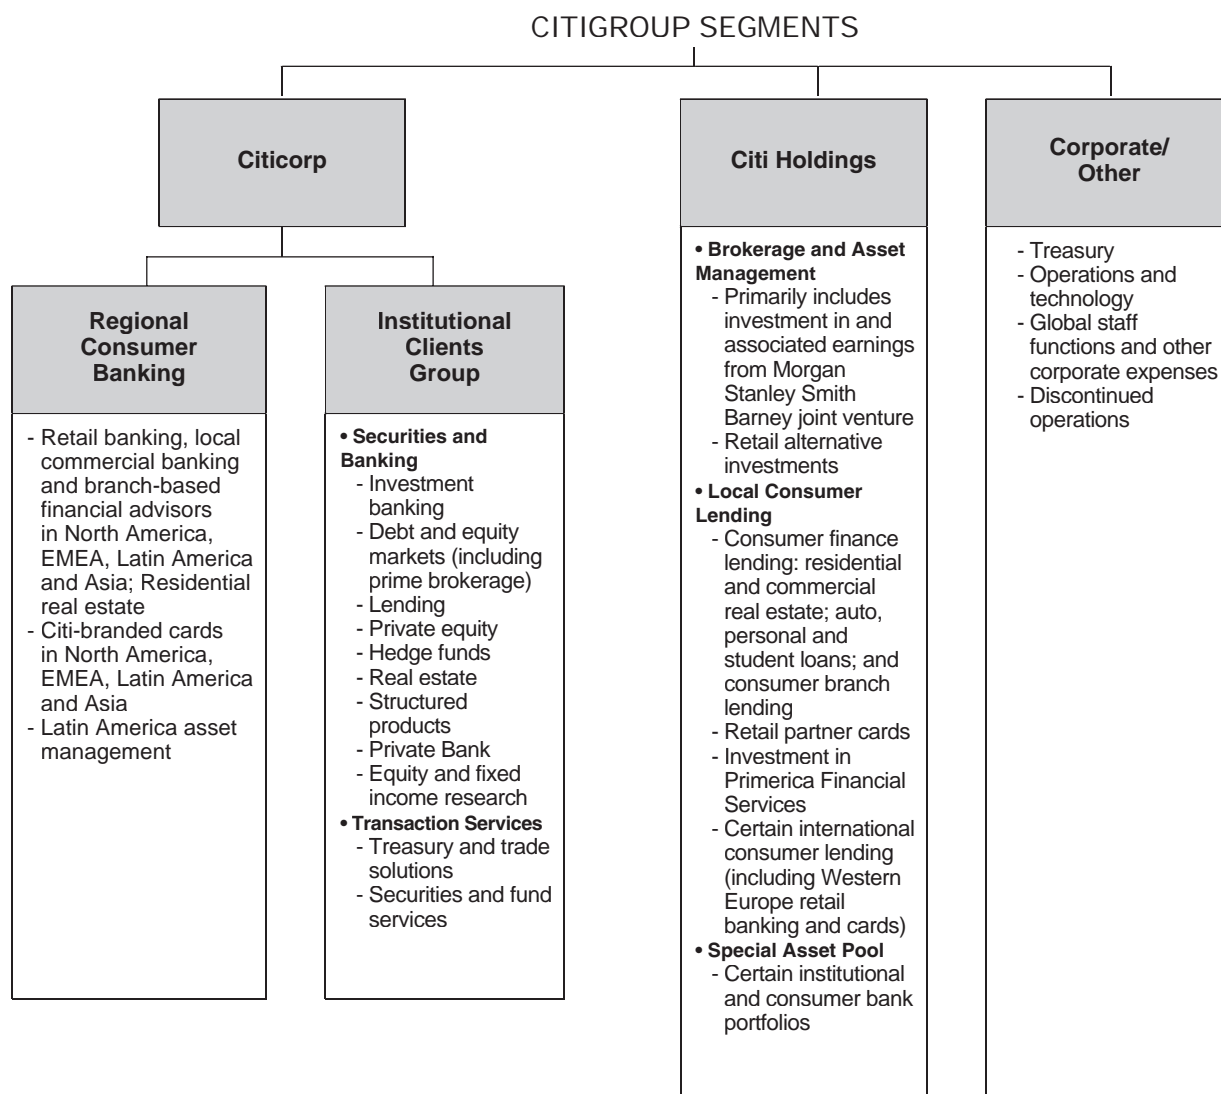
CITIGROUP SEGMENTS

Citicorp

Regional Consumer Banking

- Retail banking, local commercial banking and branch-based financial advisors in North America, EMEA, Latin America and Asia; Residential real estate
- Citi-branded cards in North America, EMEA, Latin America and Asia
- Latin America asset management

Institutional Clients Group

• Securities and Banking
- Investment banking
- Debt and equity markets (including prime brokerage)
- Lending
- Private equity
- Hedge funds
- Real estate
- Structured products
- Private Bank
- Equity and fixed income research
• Transaction Services
- Treasury and trade solutions
- Securities and fund services

Citi Holdings

• Brokerage and Asset Management
- Primarily includes investment in and associated earnings from Morgan Stanley Smith Barney joint venture
- Retail alternative investments
• Local Consumer Lending
- Consumer finance lending: residential and commercial real estate; auto, personal and student loans; and consumer branch lending
- Retail partner cards
- Investment in Primerica Financial Services
- Certain international consumer lending (including Western Europe retail banking and cards)
• Special Asset Pool
- Certain institutional and consumer bank portfolios

Corporate/ Other

- Treasury
- Operations and technology
- Global staff functions and other corporate expenses
- Discontinued operations